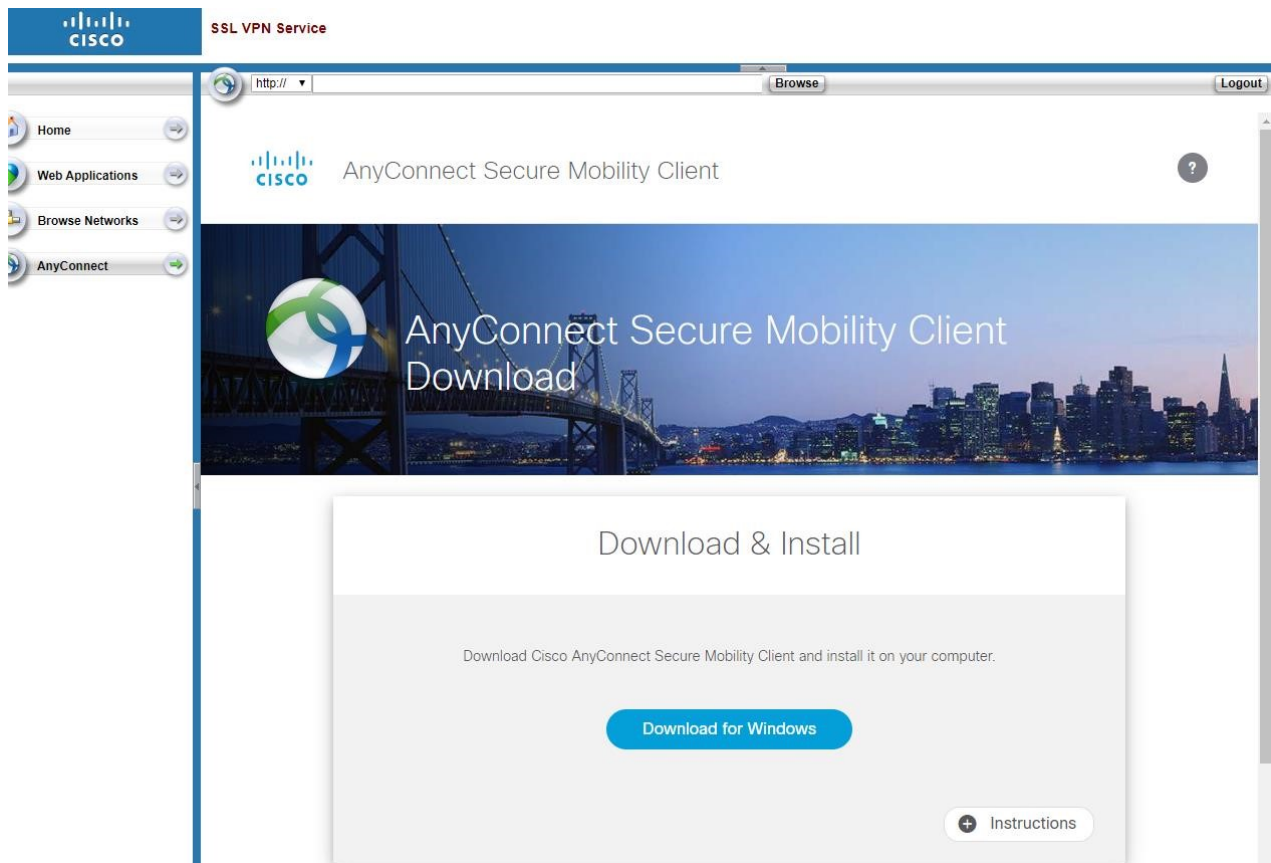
cisco

SSL VPN Service

http:// ▾

Browse

Logout

Home

Web Applications

Browse Networks

AnyConnect

cisco AnyConnect Secure Mobility Client

?

AnyConnect Secure Mobility Client Download

Download & Install

Download Cisco AnyConnect Secure Mobility Client and install it on your computer.

Download for Windows

Instructions